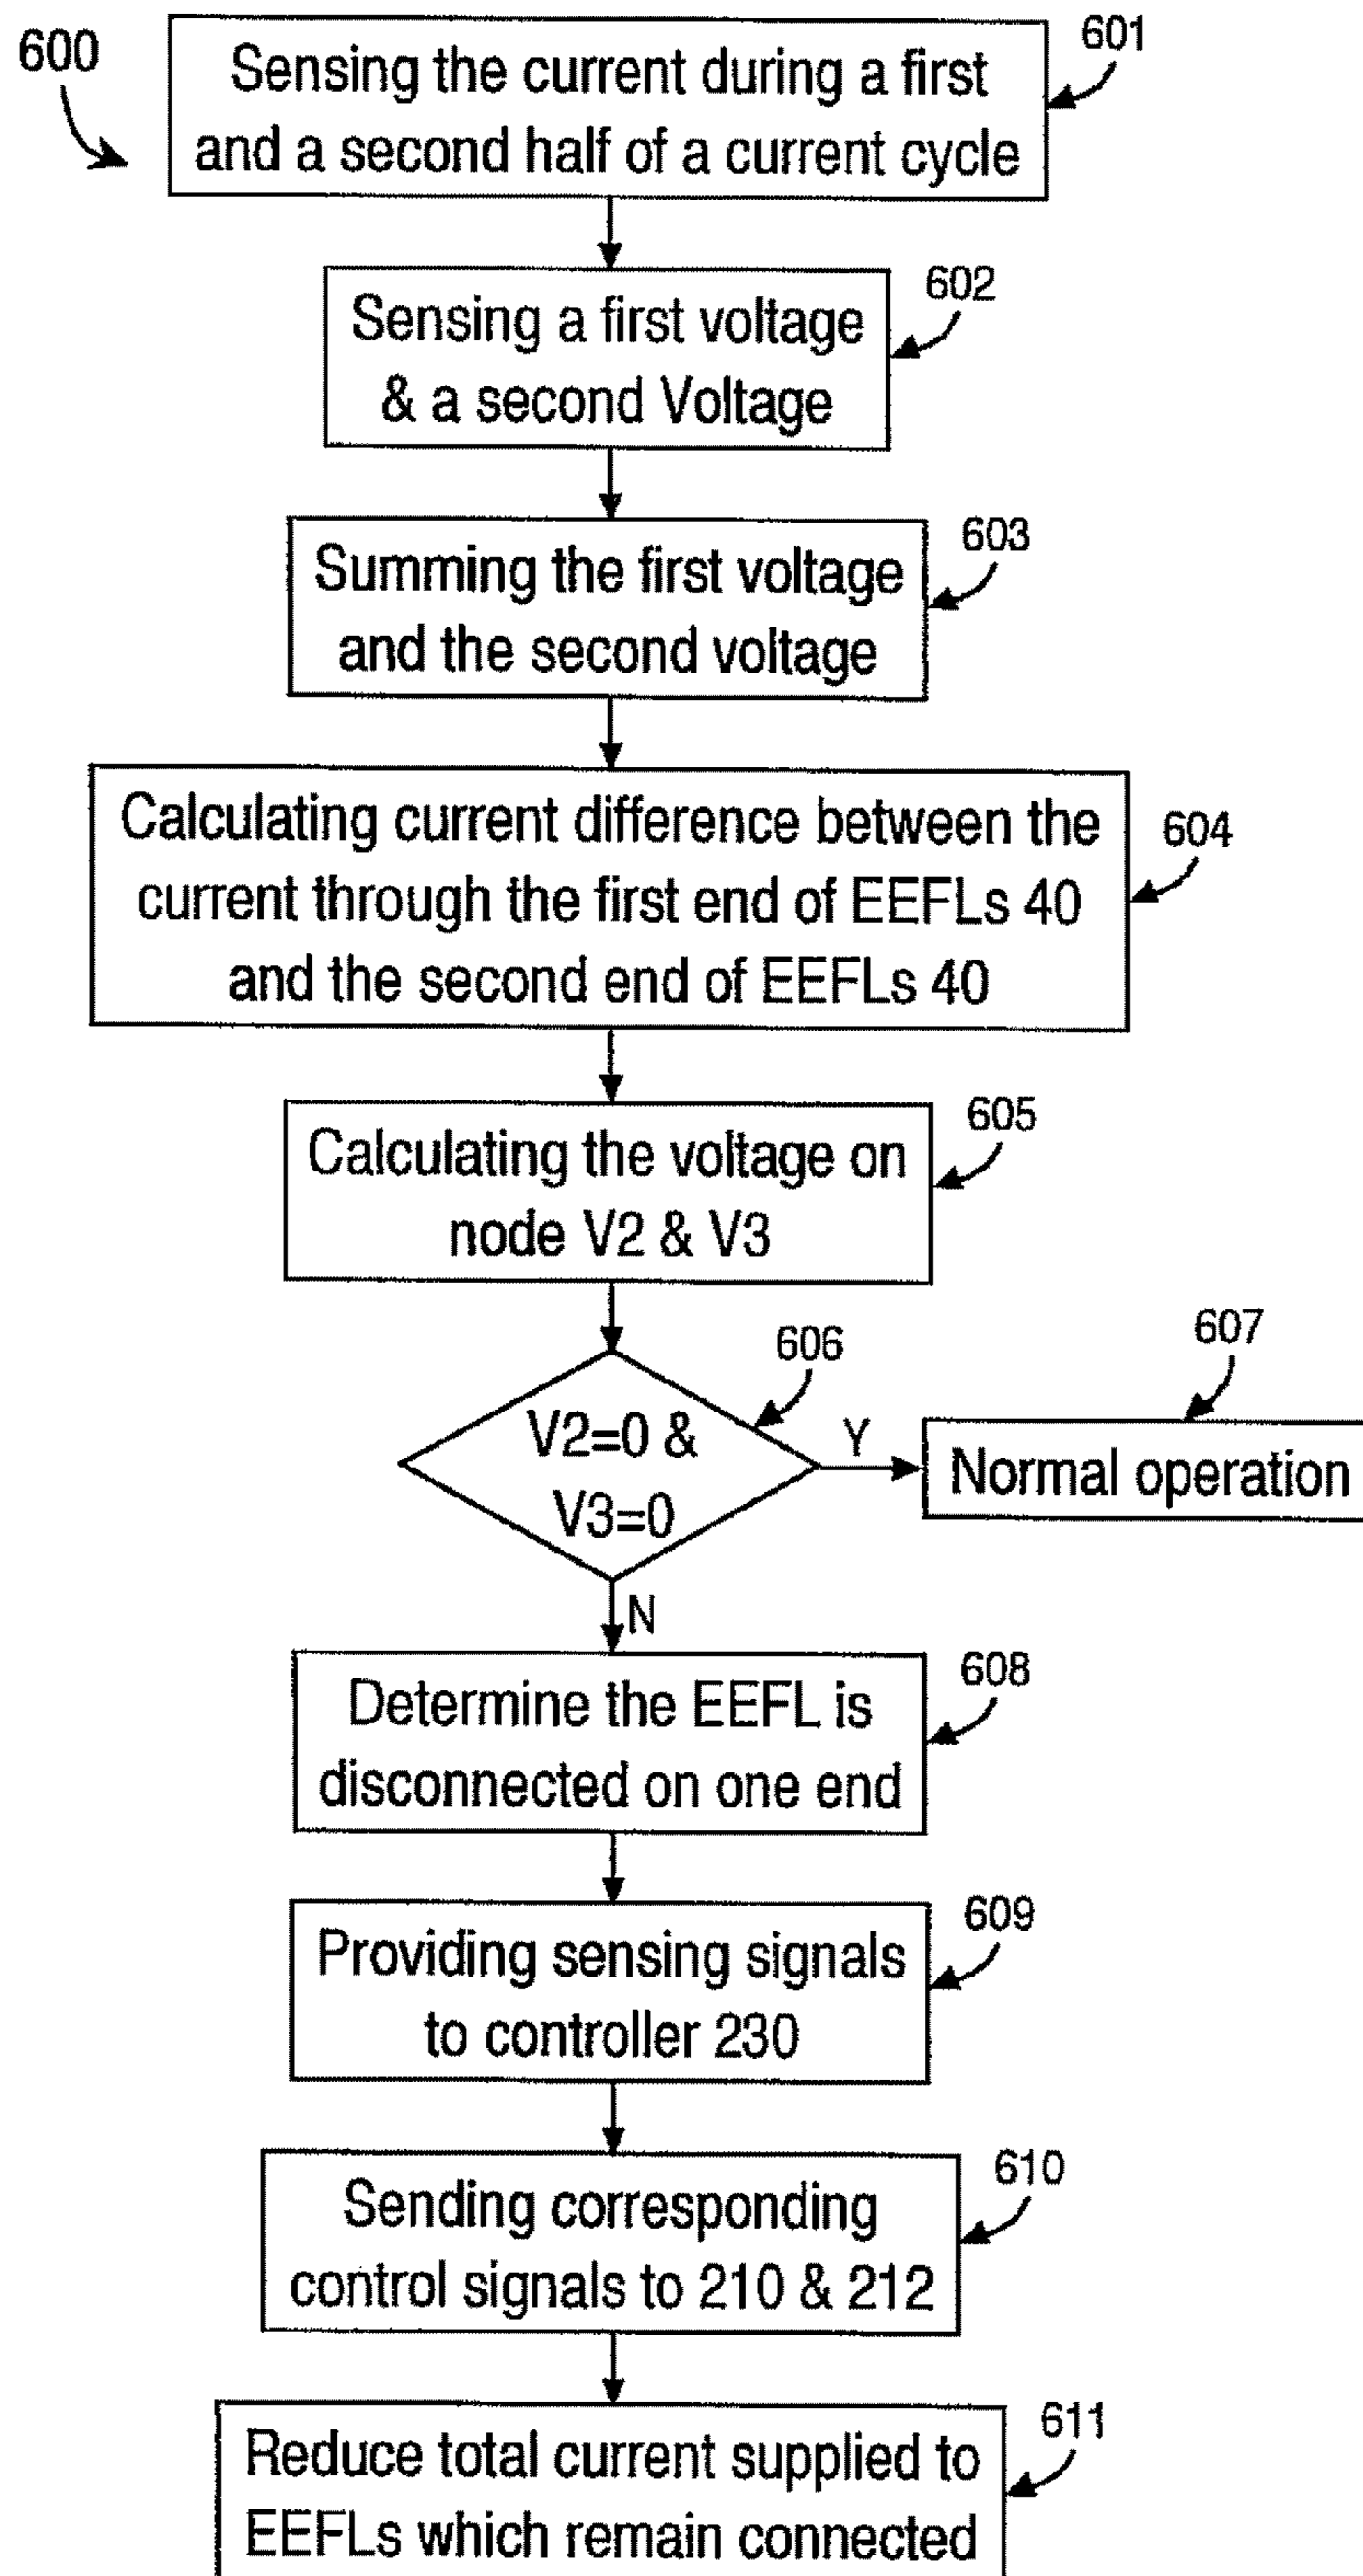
600

Sensing the current during a first and a second half of a current cycle

601

Sensing a first voltage & a second Voltage

602

Summing the first voltage and the second voltage

603

Calculating current difference between the current through the first end of EEFLs 40 and the second end of EEFLs 40

604

Calculating the voltage on node V2 & V3

605

V2=0 & V3=0

606

Y

Normal operation

607

N

Determine the EEFL is disconnected on one end

608

Providing sensing signals to controller 230

609

Sending corresponding control signals to 210 & 212

610

Reduce total current supplied to EEFLs which remain connected

611